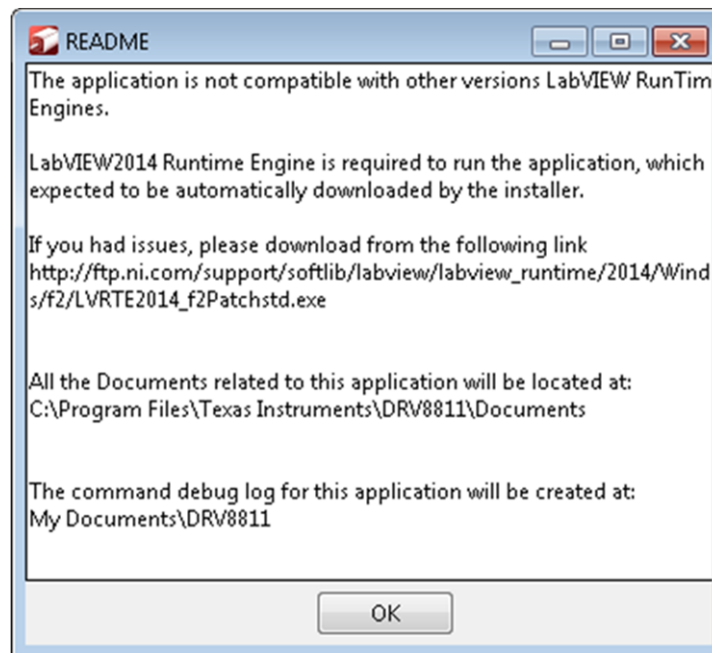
README

The application is not compatible with other versions LabVIEW RunTim Engines.

LabVIEW2014 Runtime Engine is required to run the application, which expected to be automatically downloaded by the installer.

If you had issues, please download from the following link http://ftp.ni.com/support/softlib/labview/labview_runtime/2014/Winds/f2/LVRTE2014_f2Patchstd.exe

All the Documents related to this application will be located at: C:\Program Files\Texas Instruments\DRV8811\Documents

The command debug log for this application will be created at: My Documents\DRV8811

OK